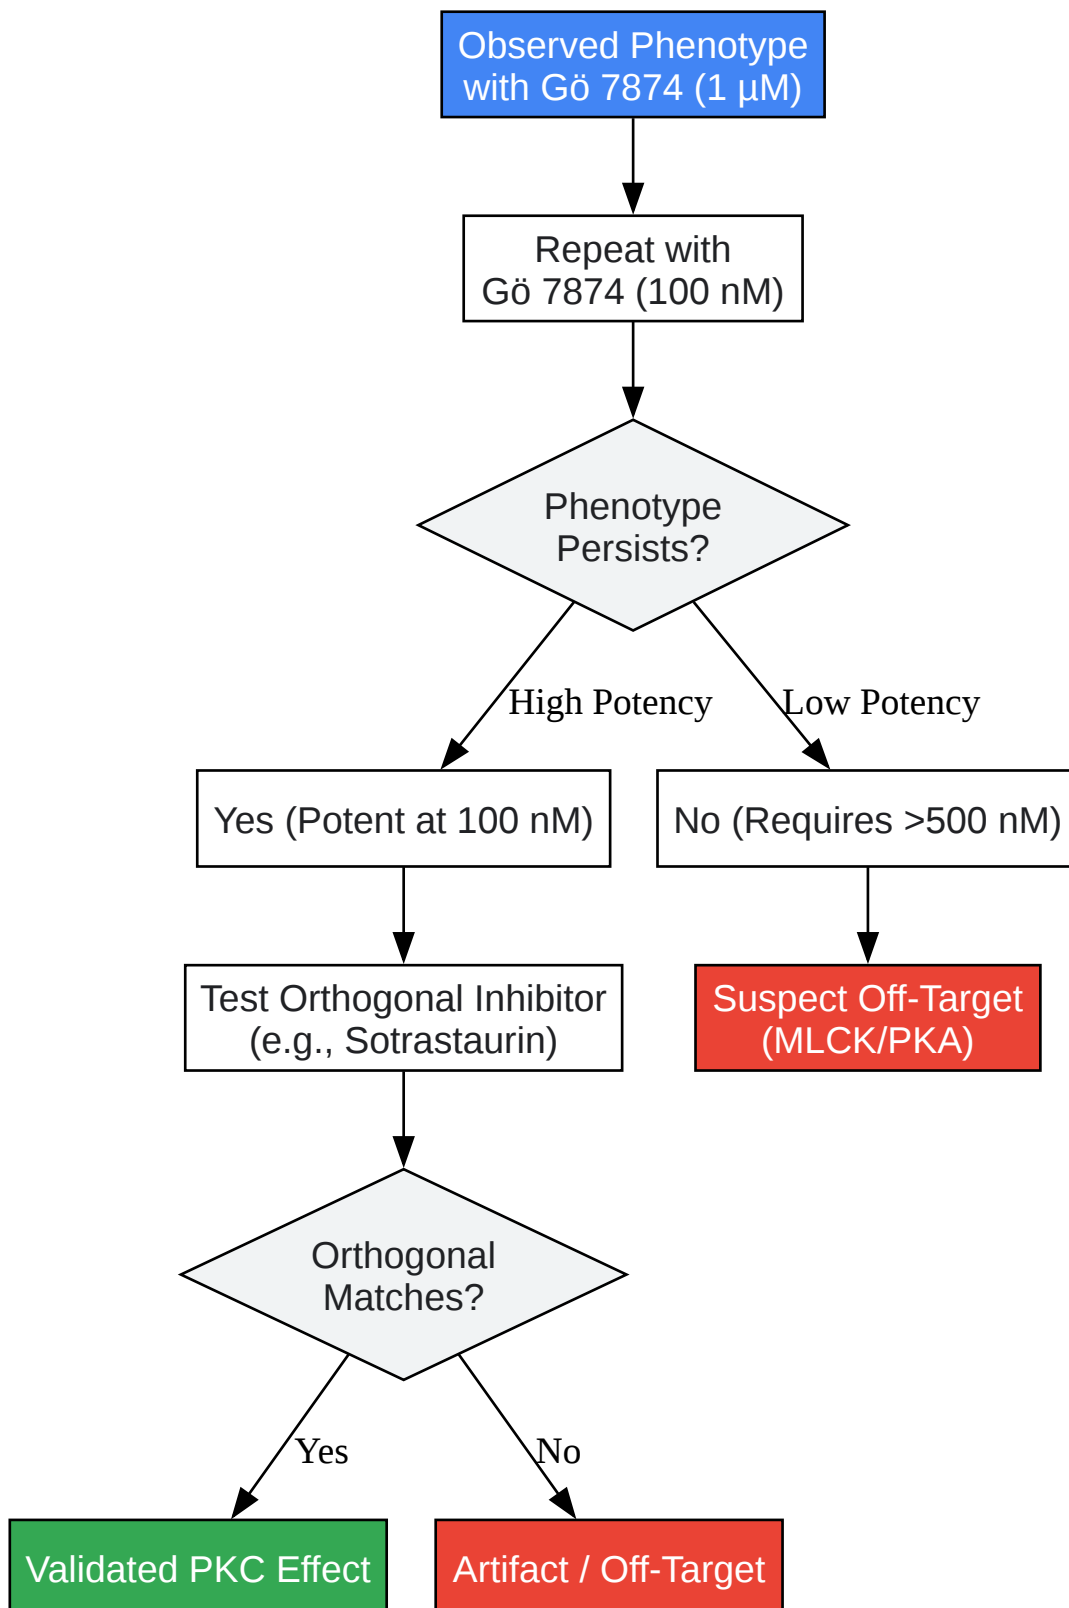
Observed Phenotype with Gö 7874 (1 µM)

Repeat with Gö 7874 (100 nM)

Phenotype Persists?

High Potency

Low Potency

Yes (Potent at 100 nM)

No (Requires >500 nM)

Test Orthogonal Inhibitor (e.g., Sotrastaurin)

Suspect Off-Target (MLCK/PKA)

Orthogonal Matches?

Yes

No

Validated PKC Effect

Artifact / Off-Target